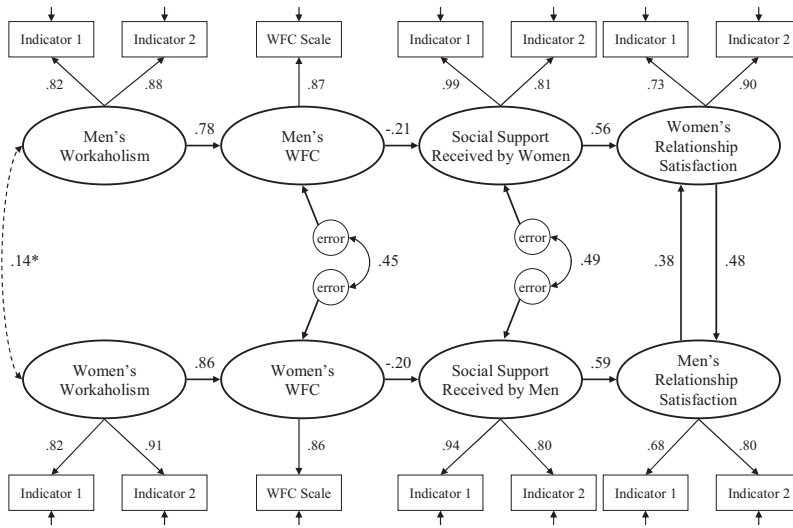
Indicator 1
Indicator 2
WFC Scale
Indicator 1
Indicator 2
Indicator 1
Indicator 2

.82
.88
.87
.99
.81
.73
.90

Men's Workaholism
.78
Men's WFC
-.21
Social Support Received by Women
.56
Women's Relationship Satisfaction

error
.45
error

error
.49
error

.14*
.38
.48

Women's Workaholism
.86
Women's WFC
-.20
Social Support Received by Men
.59
Men's Relationship Satisfaction

.82
.91
.86
.94
.80
.68
.80

Indicator 1
Indicator 2
WFC Scale
Indicator 1
Indicator 2
Indicator 1
Indicator 2